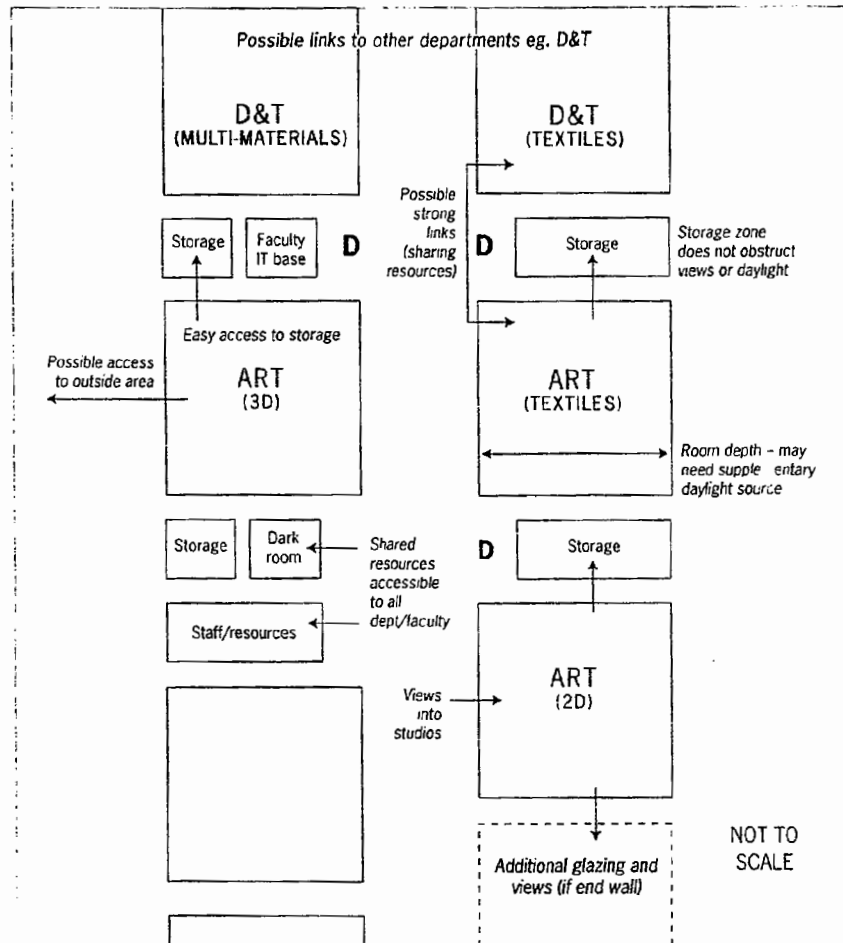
Possible links to other departments eg. D&T

D&T
(MULTI-MATERIALS)

D&T
(TEXTILES)

Possible strong links (sharing resources)

Storage

Faculty IT base

D

D

Storage

Storage zone does not obstruct views or daylight

Easy access to storage

Possible access to outside area

ART
(3D)

ART
(TEXTILES)

Room depth – may need supple entary daylight source

Storage

Dark room

Shared resources accessible to all dept/faculty

D

Storage

Staff/resources

Views into studios

ART
(2D)

NOT TO SCALE

Additional glazing and views (if end wall)